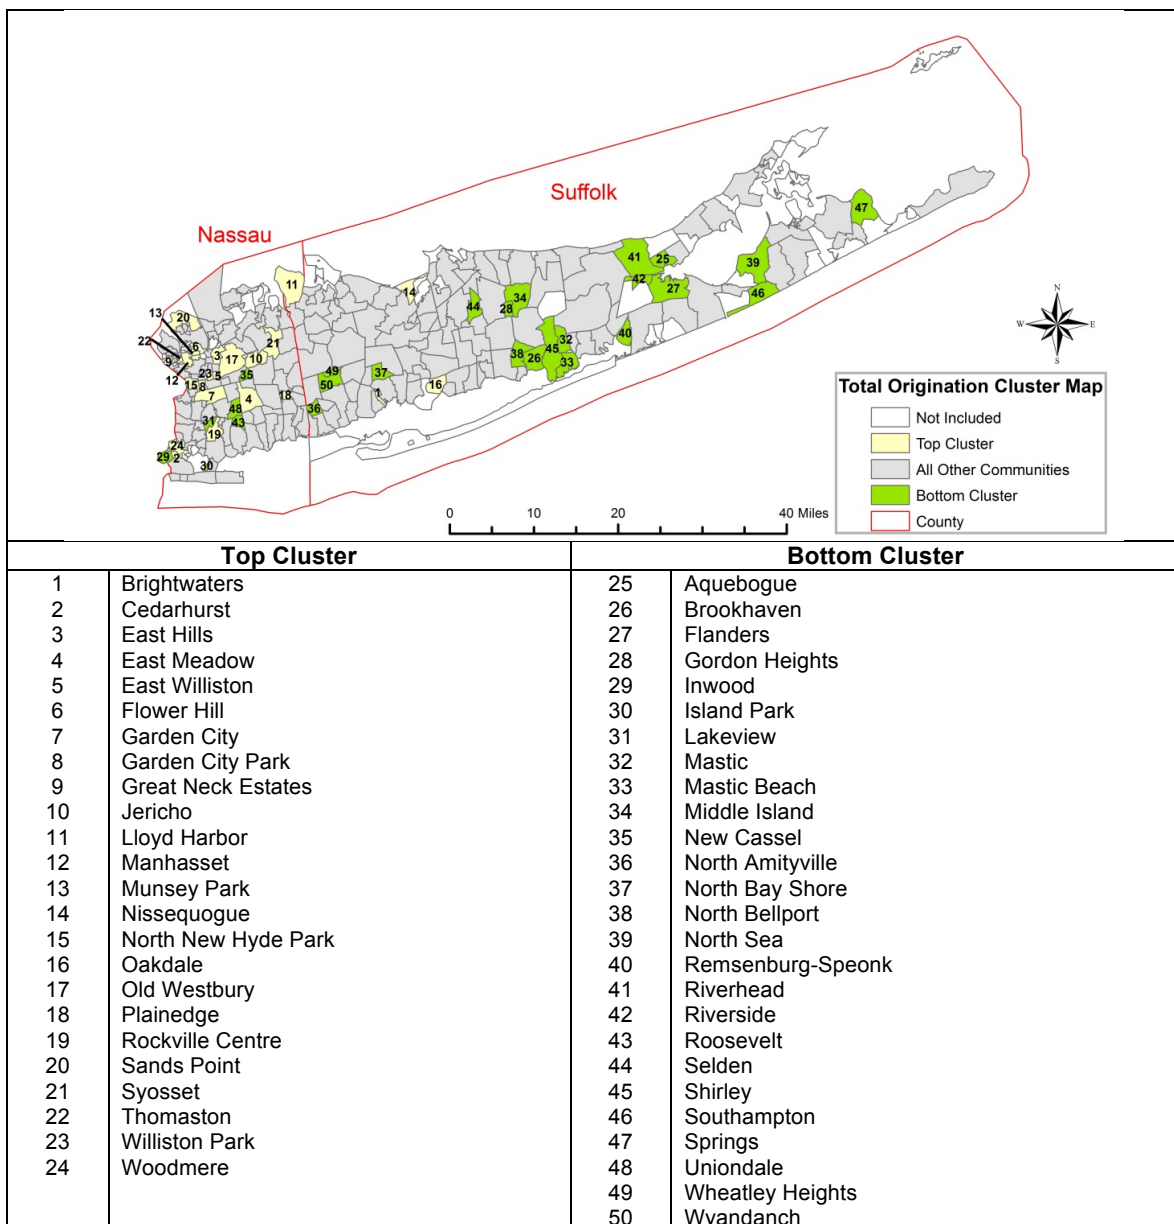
Nassau

Suffolk

11
14
13
20
22
9
6
21
3
17
10
12
23
5
35
15
8
7
4
18
49
50
37
1
16
36
31
48
43
19
24
29
2
30
44
34
28
41
25
42
27
39
46
47
38
26
45
32
33
40

N
W
E
S

Total Origination Cluster Map
Not Included
Top Cluster
All Other Communities
Bottom Cluster
County

0 10 20 40 Miles

| Top Cluster | | Bottom Cluster | |
|---|---|---|---|
| 1 | Brightwaters | 25 | Aquebogue |
| 2 | Cedarhurst | 26 | Brookhaven |
| 3 | East Hills | 27 | Flanders |
| 4 | East Meadow | 28 | Gordon Heights |
| 5 | East Williston | 29 | Inwood |
| 6 | Flower Hill | 30 | Island Park |
| 7 | Garden City | 31 | Lakeview |
| 8 | Garden City Park | 32 | Mastic |
| 9 | Great Neck Estates | 33 | Mastic Beach |
| 10 | Jericho | 34 | Middle Island |
| 11 | Lloyd Harbor | 35 | New Cassel |
| 12 | Manhasset | 36 | North Amityville |
| 13 | Munsey Park | 37 | North Bay Shore |
| 14 | Nissequogue | 38 | North Bellport |
| 15 | North New Hyde Park | 39 | North Sea |
| 16 | Oakdale | 40 | Remsenburg-Speonk |
| 17 | Old Westbury | 41 | Riverhead |
| 18 | Plainedge | 42 | Riverside |
| 19 | Rockville Centre | 43 | Roosevelt |
| 20 | Sands Point | 44 | Selden |
| 21 | Syosset | 45 | Shirley |
| 22 | Thomaston | 46 | Southampton |
| 23 | Williston Park | 47 | Springs |
| 24 | Woodmere | 48 | Uniondale |
| | | 49 | Wheatley Heights |
| | | 50 | Wyandanch |